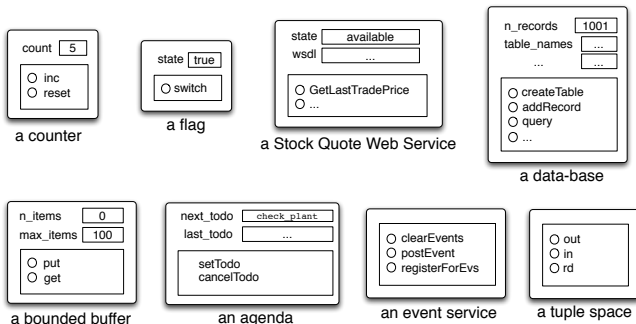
count 5

inc
reset

a counter

state true

switch

a flag

state available
wsdl

GetLastTradePrice
...

a Stock Quote Web Service

n_records 1001
table_names ...
... ...

createTable
addRecord
query
...

a data-base

n_items 0
max_items 100

put
get

a bounded buffer

next_todo check_plant
last_todo ...

setTodo
cancelTodo

an agenda

clearEvents
postEvent
registerForEvs

an event service

out
in
rd

a tuple space